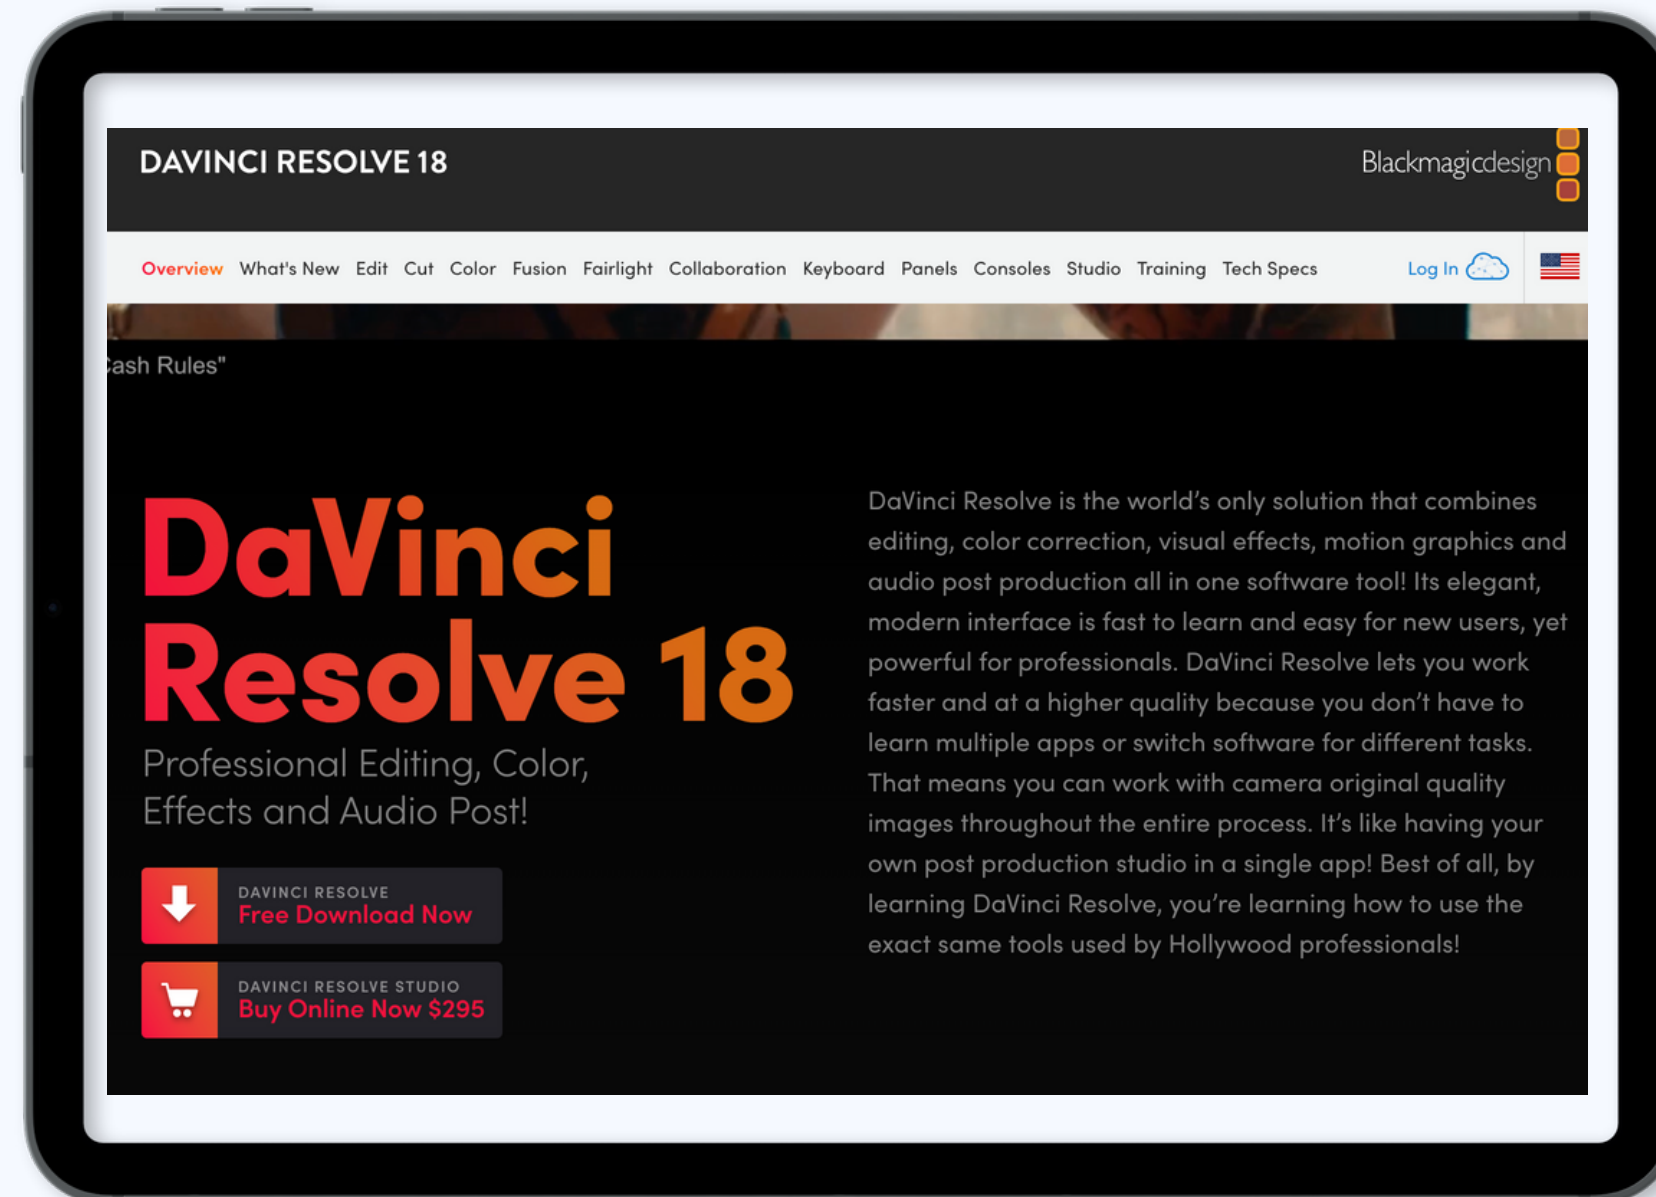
DAVINCI RESOLVE 18

Blackmagicdesign

Overview What's New Edit Cut Color Fusion Fairlight Collaboration Keyboard Panels Consoles Studio Training Tech Specs

Log In

ash Rules"

DaVinci Resolve 18

Professional Editing, Color, Effects and Audio Post!

DAVINCI RESOLVE
Free Download Now

DAVINCI RESOLVE STUDIO
Buy Online Now $295

DaVinci Resolve is the world's only solution that combines editing, color correction, visual effects, motion graphics and audio post production all in one software tool! Its elegant, modern interface is fast to learn and easy for new users, yet powerful for professionals. DaVinci Resolve lets you work faster and at a higher quality because you don't have to learn multiple apps or switch software for different tasks. That means you can work with camera original quality images throughout the entire process. It's like having your own post production studio in a single app! Best of all, by learning DaVinci Resolve, you're learning how to use the exact same tools used by Hollywood professionals!